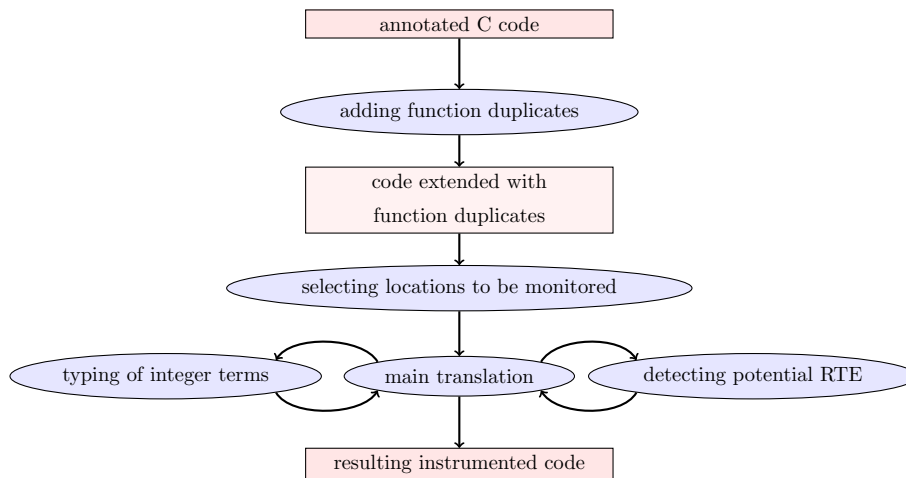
annotated C code

adding function duplicates

code extended with function duplicates

selecting locations to be monitored

typing of integer terms

main translation

detecting potential RTE

resulting instrumented code